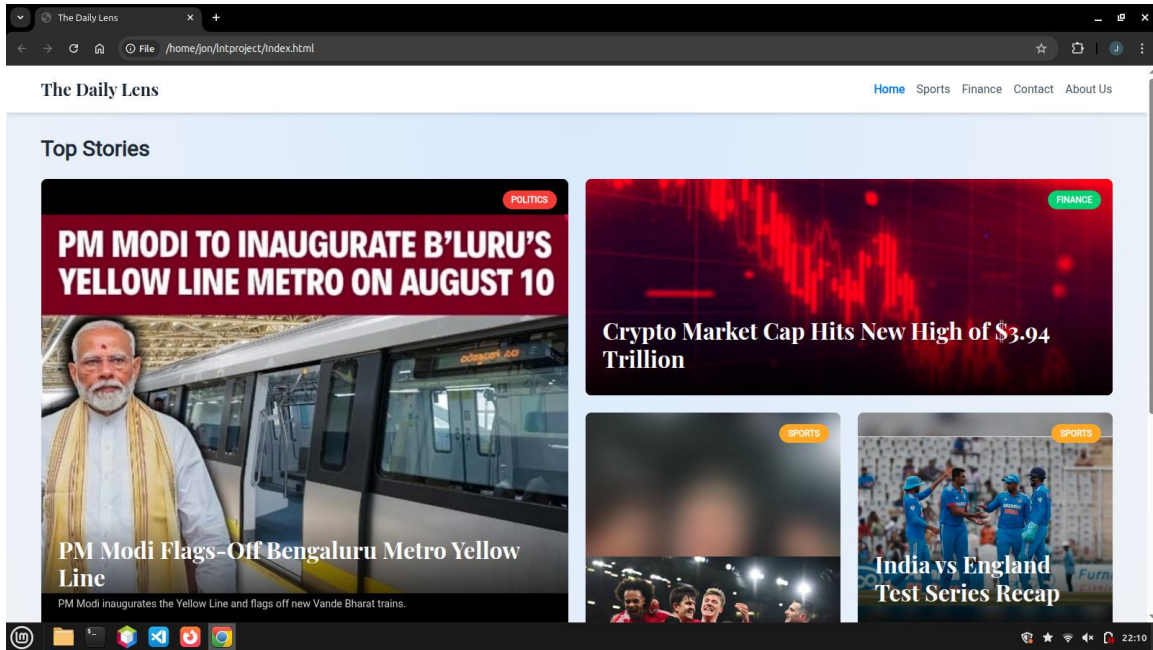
The Daily Lens

File /home/jon/Intproject/index.html

The Daily Lens

Home Sports Finance Contact About Us

Top Stories

POLITICS

PM MODI TO INAUGURATE B'LURU'S YELLOW LINE METRO ON AUGUST 10

PM Modi Flags-Off Bengaluru Metro Yellow Line

PM Modi inaugurates the Yellow Line and flags off new Vande Bharat trains.

FINANCE

Crypto Market Cap Hits New High of $3.94 Trillion

SPORTS

SPORTS

India vs England Test Series Recap

22:10